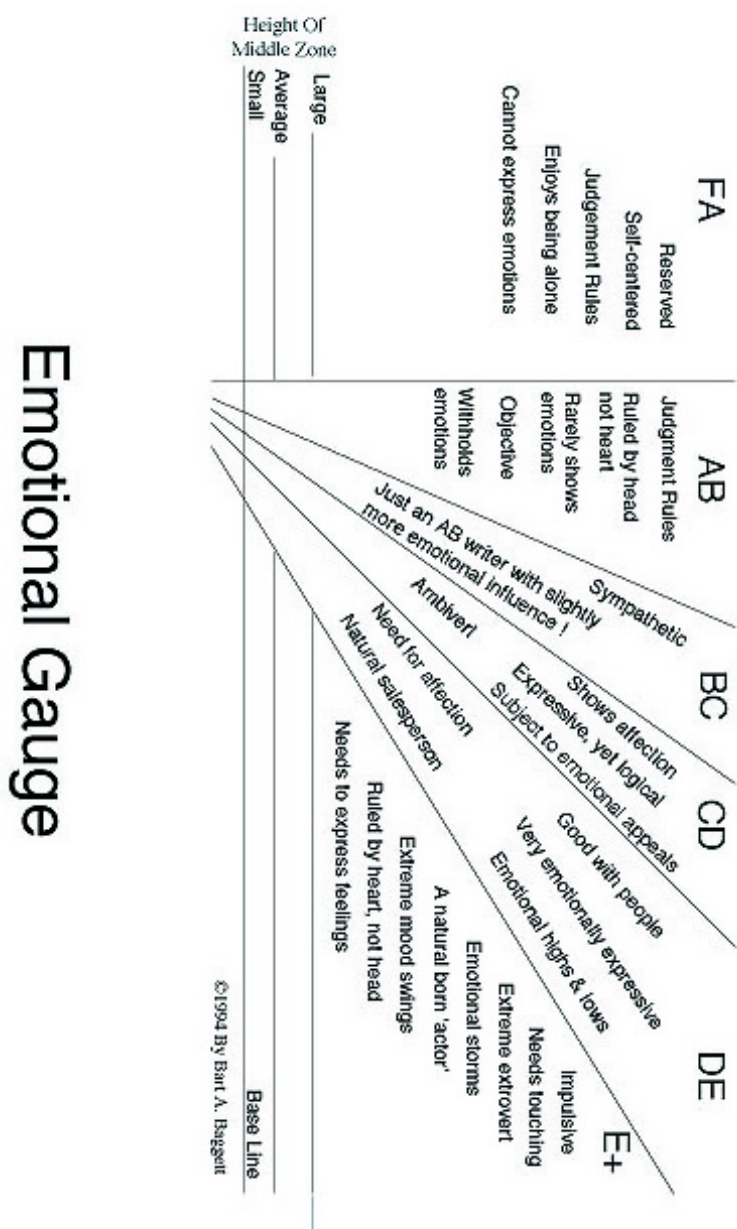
Emotional Gauge

Height Of Middle Zone
Large
Average
Small

FA
Reserved
Self-centered
Judgement Rules
Enjoys being alone
Cannot express emotions

AB
Judgement Rules
Ruled by head not heart
Rarely shows emotions
Objective
Withholds emotions

Sympathetic
Just an AB writer with slightly more emotional influence !

BC
Shows affection
Expressive, yet logical
Subject to emotional appeals
Ambivert

CD
Good with people
Very emotionally expressive
Emotional highs & lows
Need for affection
Natural salesperson

DE
Impulsive
Needs touching
Extreme extrovert
Emotional storms
A natural born 'actor'
Extreme mood swings
Ruled by heart, not head
Needs to express feelings

E+

Base Line

©1994 By Bart A. Baggett